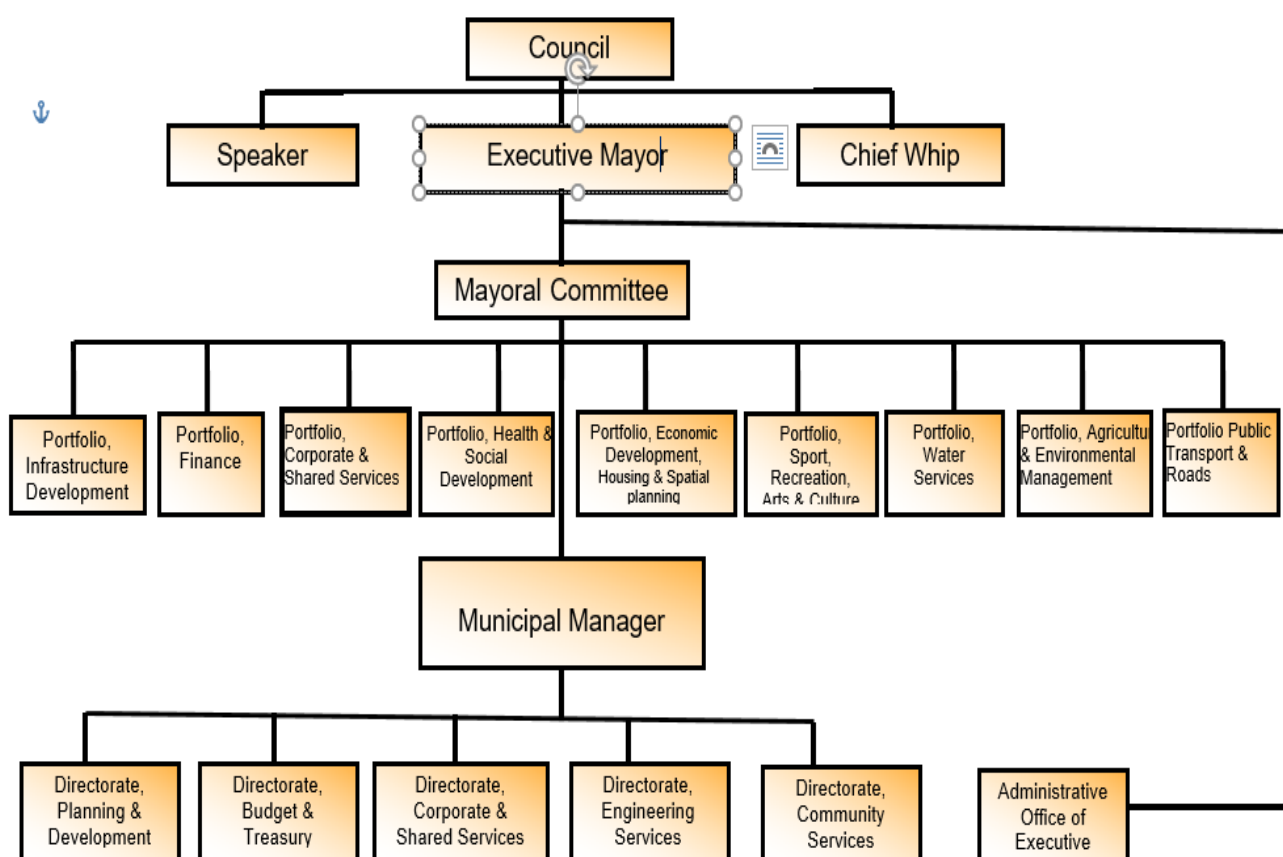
Council

Speaker

Executive Mayor

Chief Whip

Mayoral Committee

Portfolio, Infrastructure Development

Portfolio, Finance

Portfolio, Corporate & Shared Services

Portfolio, Health & Social Development

Portfolio, Economic Development, Housing & Spatial planning

Portfolio, Sport, Recreation, Arts & Culture

Portfolio, Water Services

Portfolio, Agricultu & Environmental Management

Portfolio Public Transport & Roads

Municipal Manager

Directorate, Planning & Development

Directorate, Budget & Treasury

Directorate, Corporate & Shared Services

Directorate, Engineering Services

Directorate, Community Services

Administrative Office of Executive